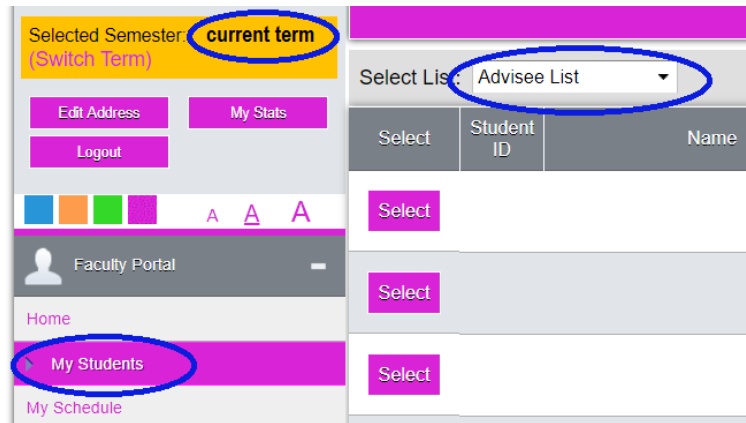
Selected Semester: current term
(Switch Term)

Edit Address
My Stats
Logout

A A A

Faculty Portal

Home
My Students
My Schedule

Select List: Advisee List

| Select | Student ID | Name |
|---|---|---|
| Select | | |
| Select | | |
| Select | | |